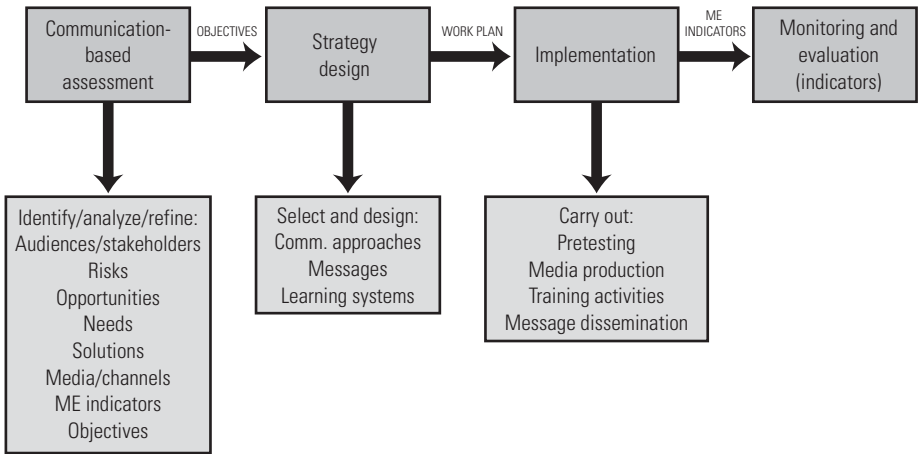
Communication-based assessment

OBJECTIVES

Strategy design

WORK PLAN

Implementation

ME INDICATORS

Monitoring and evaluation (indicators)

Identify/analyze/refine:
Audiences/stakeholders
Risks
Opportunities
Needs
Solutions
Media/channels
ME indicators
Objectives

Select and design:
Comm. approaches
Messages
Learning systems

Carry out:
Pretesting
Media production
Training activities
Message dissemination